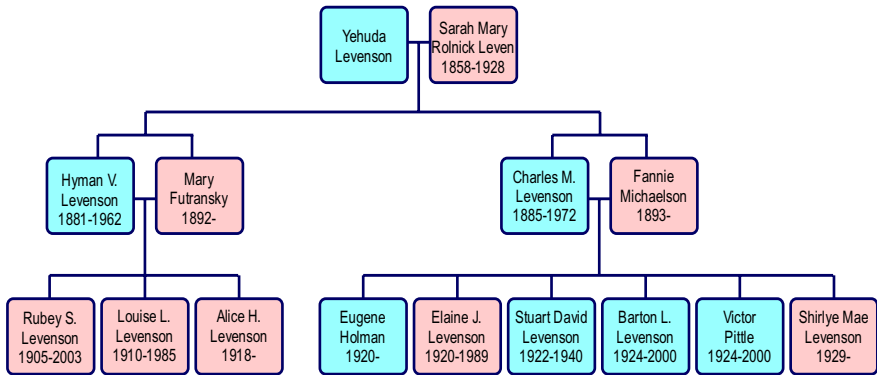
Yehuda Levenson

Sarah Mary Rolnick Leven 1858-1928

Hyman V. Levenson 1881-1962

Mary Futransky 1892-

Charles M. Levenson 1885-1972

Fannie Michaelson 1893-

Rubey S. Levenson 1905-2003

Louise L. Levenson 1910-1985

Alice H. Levenson 1918-

Eugene Holman 1920-

Elaine J. Levenson 1920-1989

Stuart David Levenson 1922-1940

Barton L. Levenson 1924-2000

Victor Pittle 1924-2000

Shirlye Mae Levenson 1929-